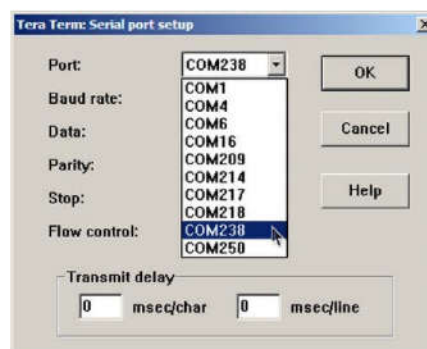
Tera Term: Serial port setup

Port: COM238

Baud rate:

Data:

Parity:

Stop:

Flow control:

COM1
COM4
COM6
COM16
COM209
COM214
COM217
COM218
COM238
COM250

OK

Cancel

Help

Transmit delay

0 msec/char 0 msec/line